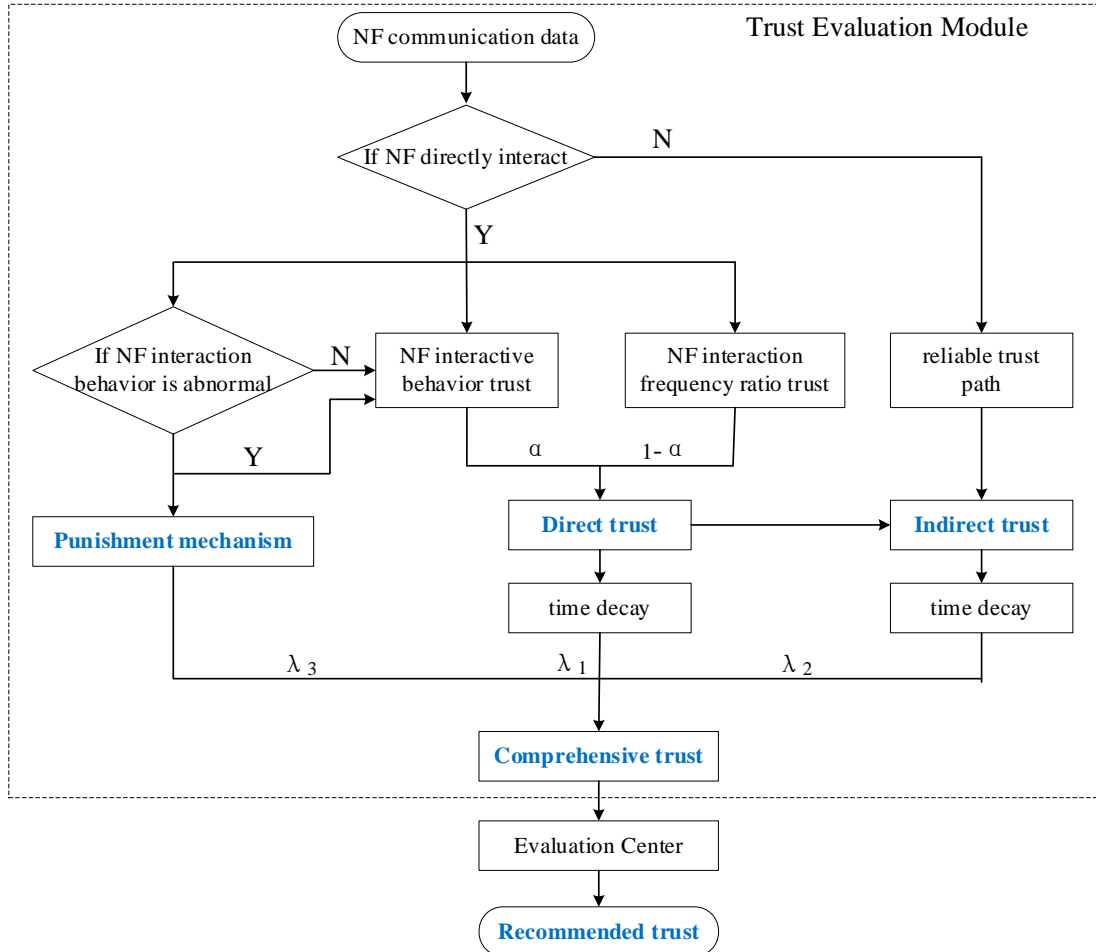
Trust Evaluation Module

NF communication data

If NF directly interact

N

Y

If NF interaction behavior is abnormal

N

NF interactive behavior trust

NF interaction frequency ratio trust

reliable trust path

Y

$\alpha$

1- $\alpha$

Punishment mechanism

Direct trust

Indirect trust

time decay

time decay

$\lambda_3$

$\lambda_1$

$\lambda_2$

Comprehensive trust

Evaluation Center

Recommended trust